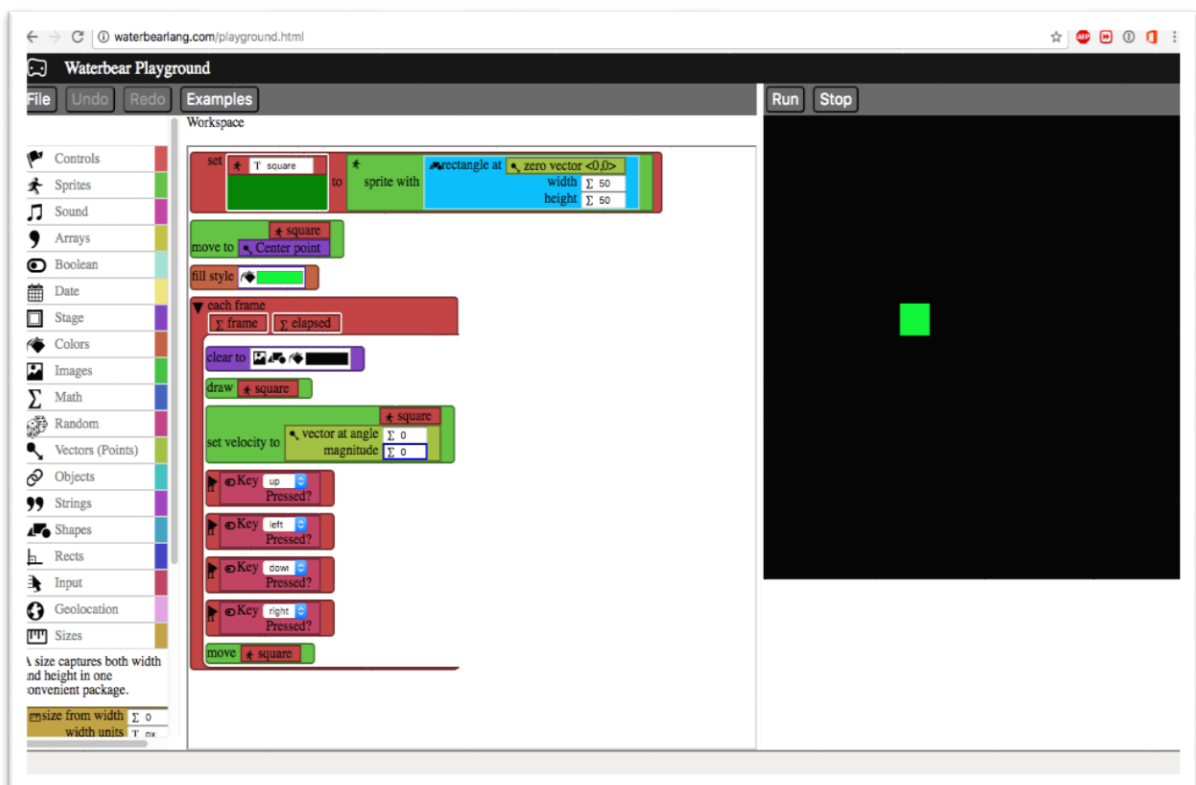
waterbearlang.com/playground.html

Waterbear Playground

File Undo Redo Examples

Run Stop

Workspace

Controls
Sprites
Sound
Arrays
Boolean
Date
Stage
Colors
Images
Math
Random
Vectors (Points)
Objects
Strings
Shapes
Rects
Input
Geolocation
Sizes

A size captures both width and height in one convenient package.

size from width $\Sigma$ 0
width units T px

set T square to sprite with rectangle at zero vector <0,0> width $\Sigma$ 50 height $\Sigma$ 50

move to square Center point

fill style

each frame
$\Sigma$ frame $\Sigma$ elapsed

clear to

draw square

set velocity to square vector at angle $\Sigma$ 0 magnitude $\Sigma$ 0

if Key up Pressed?

if Key left Pressed?

if Key dowı Pressed?

if Key right Pressed?

move square